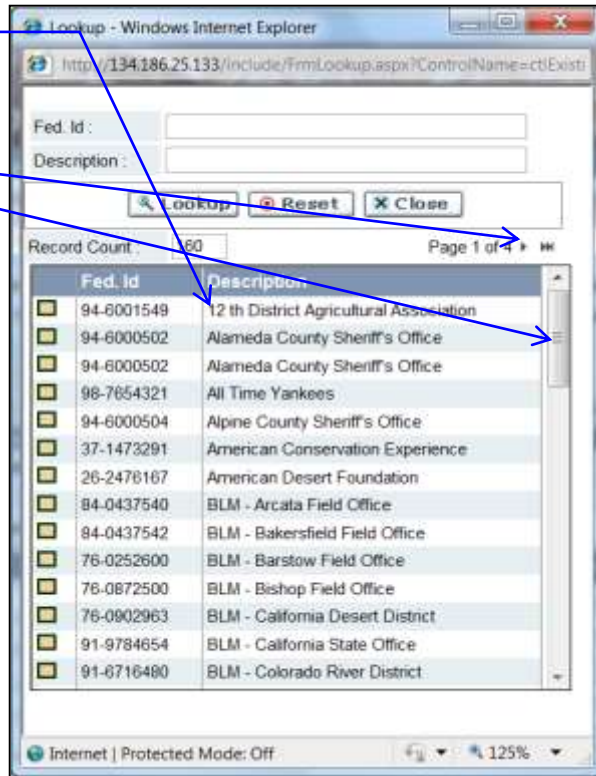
Lookup - Windows Internet Explorer

http://134.186.25.133/include/FrmLookup.aspx?ControlName=ctlExisti

Fed. Id :

Description :

Lookup Reset Close

Record Count 60 Page 1 of 4

| | Fed. Id | Description |
|---|---|---|
| | 94-6001549 | 12 th District Agricultural Association |
| | 94-6000502 | Alameda County Sheriff's Office |
| | 94-6000502 | Alameda County Sheriff's Office |
| | 98-7654321 | All Time Yankees |
| | 94-6000504 | Alpine County Sheriff's Office |
| | 37-1473291 | American Conservation Experience |
| | 26-2476167 | American Desert Foundation |
| | 84-0437540 | BLM - Arcata Field Office |
| | 84-0437542 | BLM - Bakersfield Field Office |
| | 76-0252600 | BLM - Barstow Field Office |
| | 76-0872500 | BLM - Bishop Field Office |
| | 76-0902963 | BLM - California Desert District |
| | 91-9784654 | BLM - California State Office |
| | 91-6716480 | BLM - Colorado River District |

Internet | Protected Mode: Off 125%